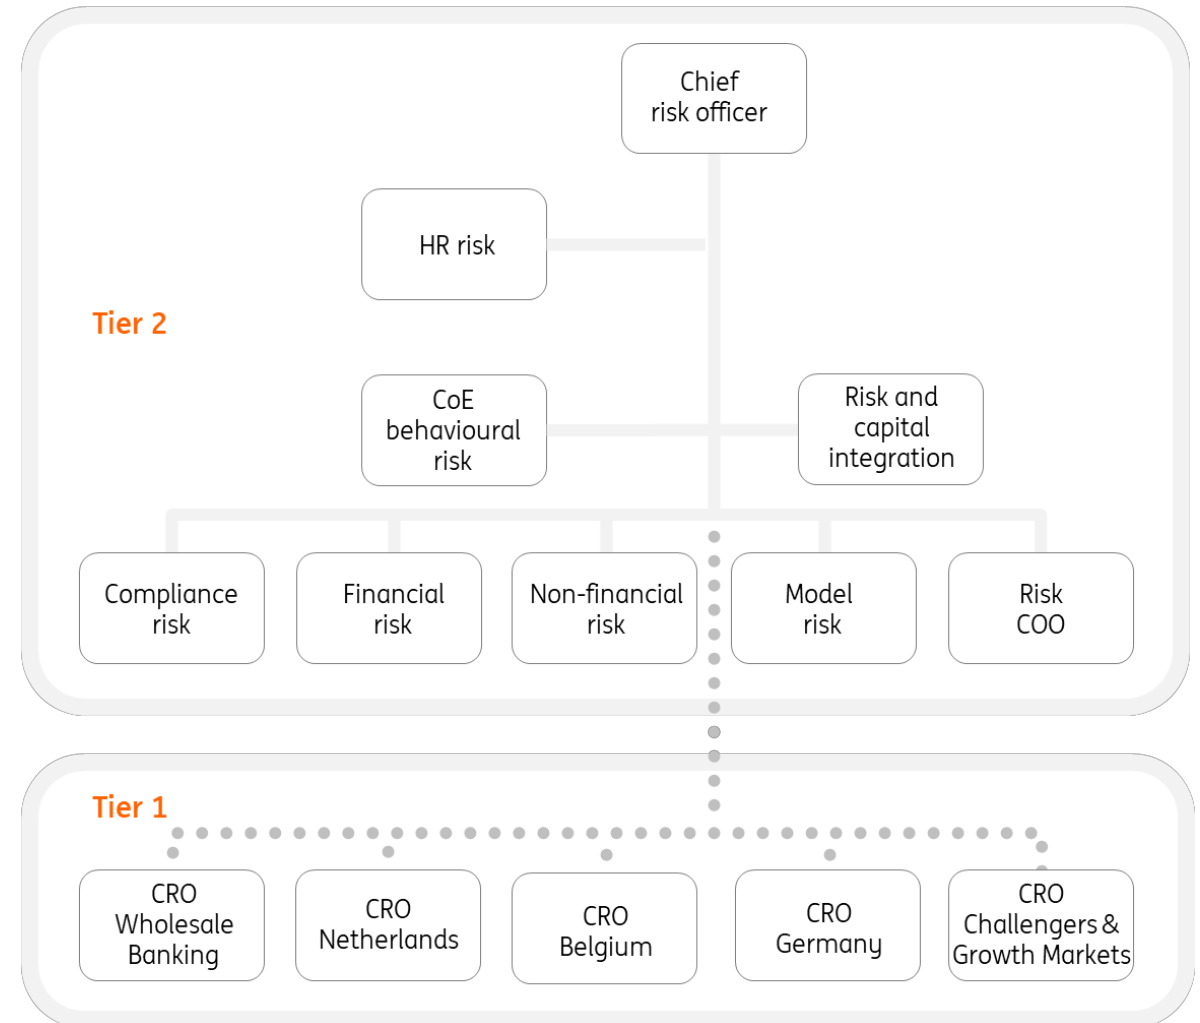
Chief risk officer

HR risk

Tier 2

CoE behavioural risk

Risk and capital integration

Compliance risk

Financial risk

Non-financial risk

Model risk

Risk COO

Tier 1

CRO Wholesale Banking

CRO Netherlands

CRO Belgium

CRO Germany

CRO Challengers & Growth Markets